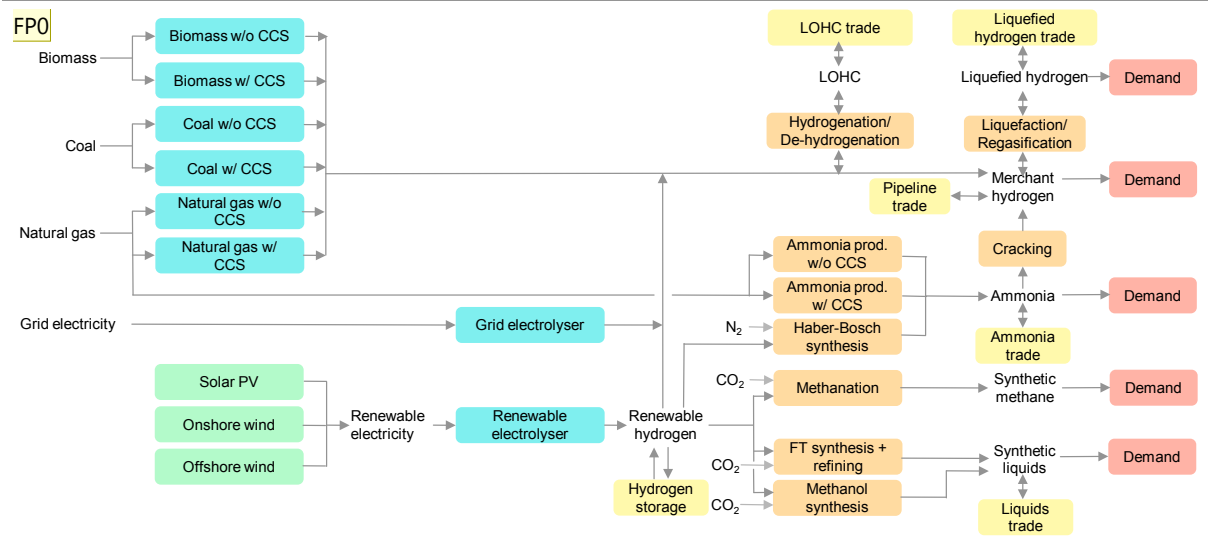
FP0

Biomass
Biomass w/o CCS
Biomass w/ CCS
Coal
Coal w/o CCS
Coal w/ CCS
Natural gas
Natural gas w/o CCS
Natural gas w/ CCS
Grid electricity
Grid electrolyser
Solar PV
Onshore wind
Offshore wind
Renewable electricity
Renewable electrolyser
Renewable hydrogen
Hydrogen storage

LOHC trade
LOHC
Hydrogenation/ De-hydrogenation
Liquefied hydrogen trade
Liquefied hydrogen
Demand
Liquefaction/ Regasification
Pipeline trade
Merchant hydrogen
Demand
Cracking
Ammonia prod. w/o CCS
Ammonia prod. w/ CCS
$N_2$
Haber-Bosch synthesis
Ammonia
Demand
Ammonia trade
$CO_2$
Methanation
Synthetic methane
Demand
$CO_2$
FT synthesis + refining
Methanol synthesis
$CO_2$
Synthetic liquids
Demand
Liquids trade